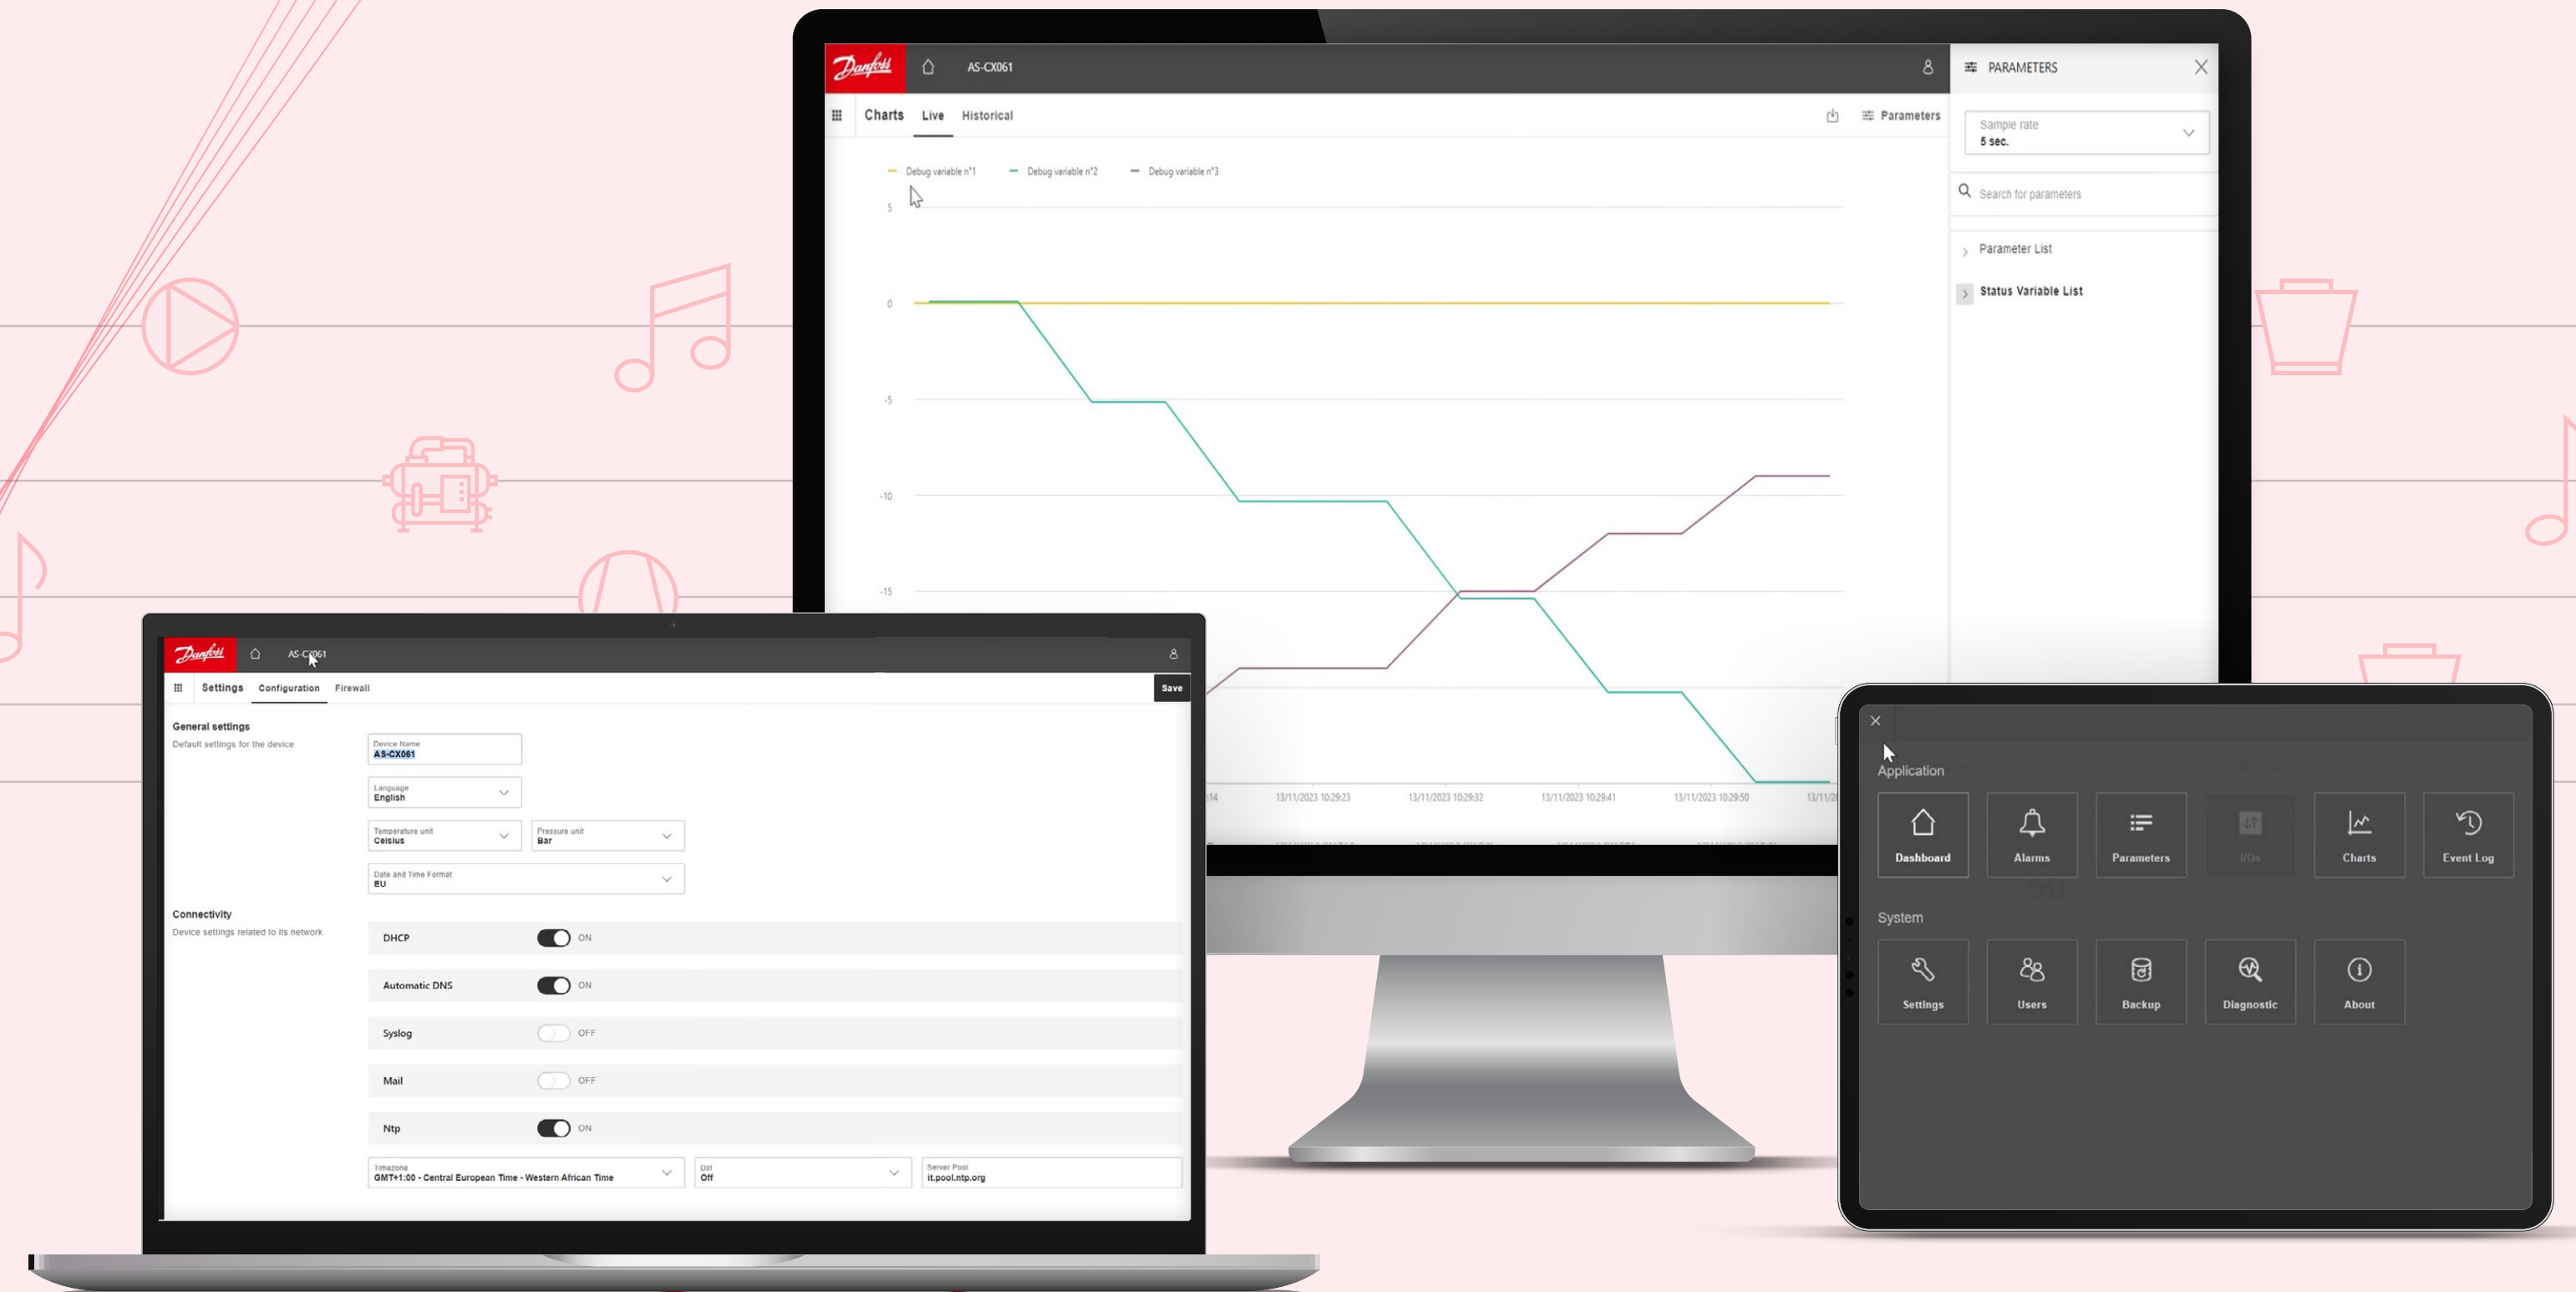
Danfoss AS-CX061

Charts Live Historical

Parameters

Debug variable n°1 Debug variable n°2 Debug variable n°3

5
0
-5
-10
-15

13/11/2023 10:29:23 13/11/2023 10:29:32 13/11/2023 10:29:41 13/11/2023 10:29:50

PARAMETERS

Sample rate
5 sec.

Search for parameters

Parameter List

Status Variable List

Danfoss AS-CX061

Settings Configuration Firewall Save

General settings
Default settings for the device

Device Name
AS-CX061

Language
English

Temperature unit
Celsius

Pressure unit
Bar

Date and Time Format
EU

Connectivity
Device settings related to its network

DHCP ON

Automatic DNS ON

Syslog OFF

Mail OFF

Ntp ON

Timezone
GMT+1:00 - Central European Time - Western African Time

Dst
Off

Server Pool
it.pool.ntp.org

Application

Dashboard Alarms Parameters I/Os Charts Event Log

System

Settings Users Backup Diagnostic About